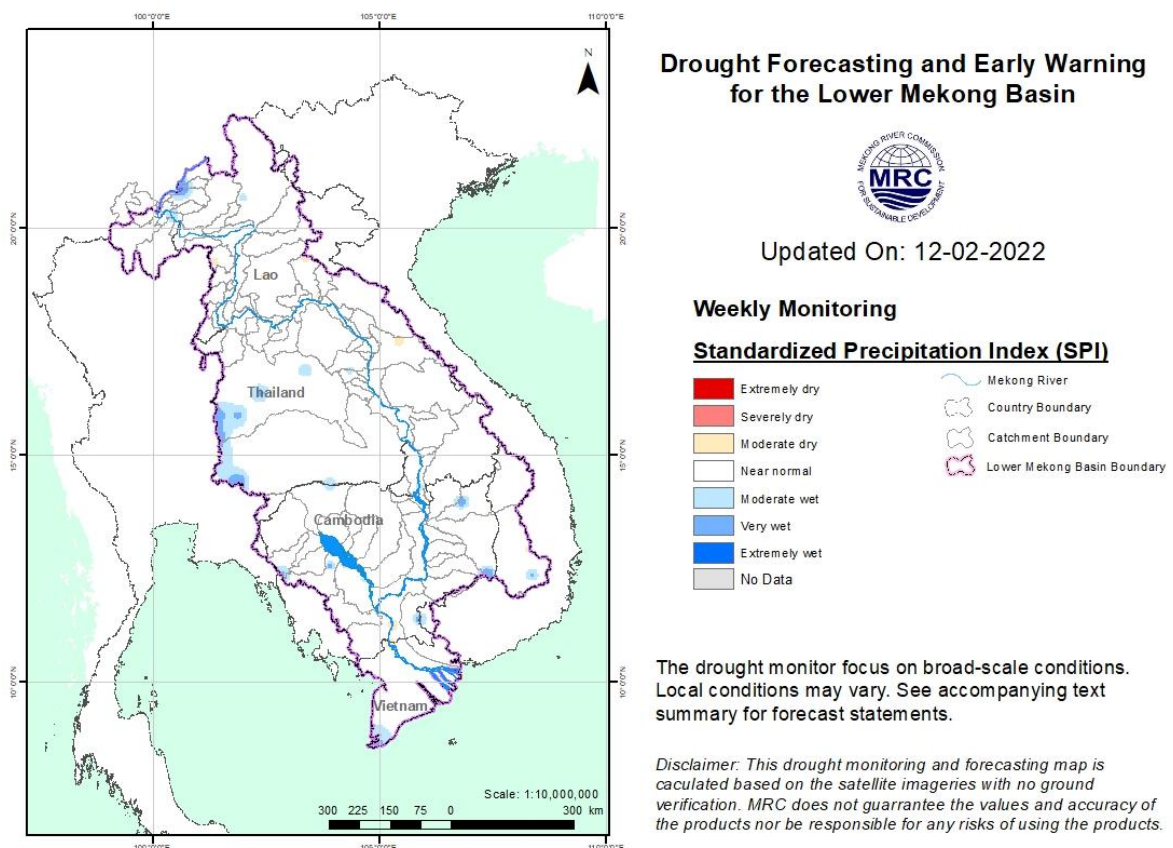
100°0'0"E
105°0'0"E
110°0'0"E

N

20°0'0"N
15°0'0"N
10°0'0"N

20°0'0"N
15°0'0"N
10°0'0"N

Lao

Thailand

Cambodia

Vietnam

Scale: 1:10,000,000
300 225 150 75 0 300 km

100°0'0"E
105°0'0"E
110°0'0"E

Drought Forecasting and Early Warning for the Lower Mekong Basin

MEKONG RIVER COMMISSION
MRC
FOR SUSTAINABLE DEVELOPMENT

Updated On: 12-02-2022

Weekly Monitoring

Standardized Precipitation Index (SPI)

Extremely dry
Severely dry
Moderate dry
Near normal
Moderate wet
Very wet
Extremely wet
No Data

Mekong River
Country Boundary
Catchment Boundary
Lower Mekong Basin Boundary

The drought monitor focus on broad-scale conditions. Local conditions may vary. See accompanying text summary for forecast statements.

Disclaimer: This drought monitoring and forecasting map is caculated based on the satellite imageries with no ground verification. MRC does not guarrantee the values and accuracy of the products nor be responsible for any risks of using the products.